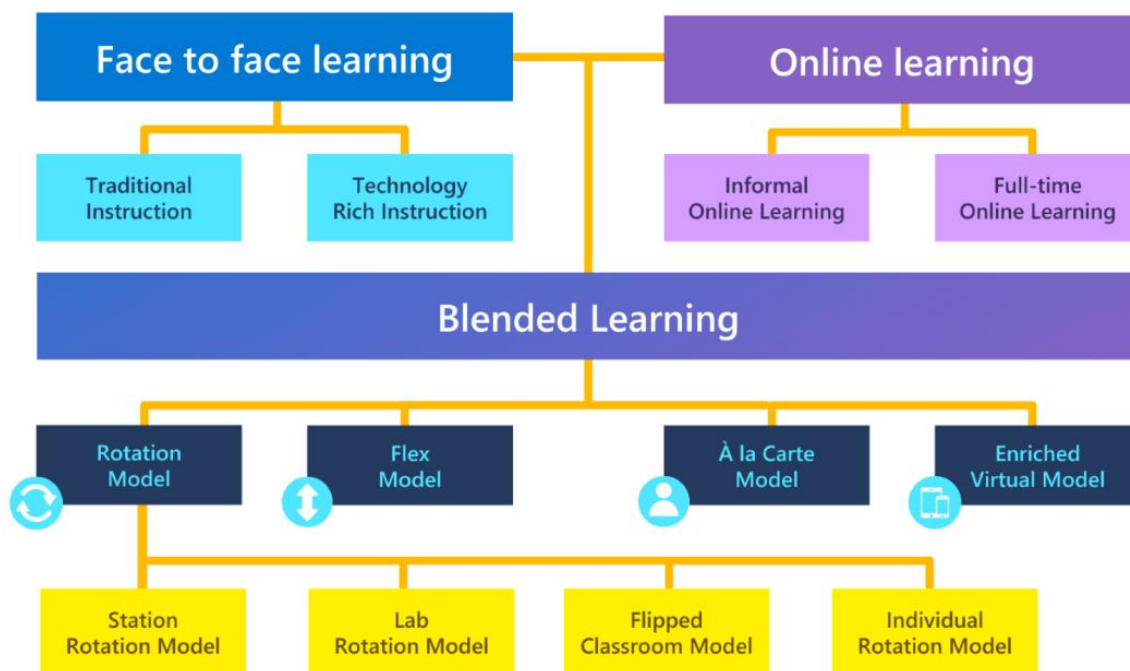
Face to face learning

Online learning

Traditional Instruction

Technology Rich Instruction

Informal Online Learning

Full-time Online Learning

Blended Learning

Rotation Model

Flex Model

À la Carte Model

Enriched Virtual Model

Station Rotation Model

Lab Rotation Model

Flipped Classroom Model

Individual Rotation Model